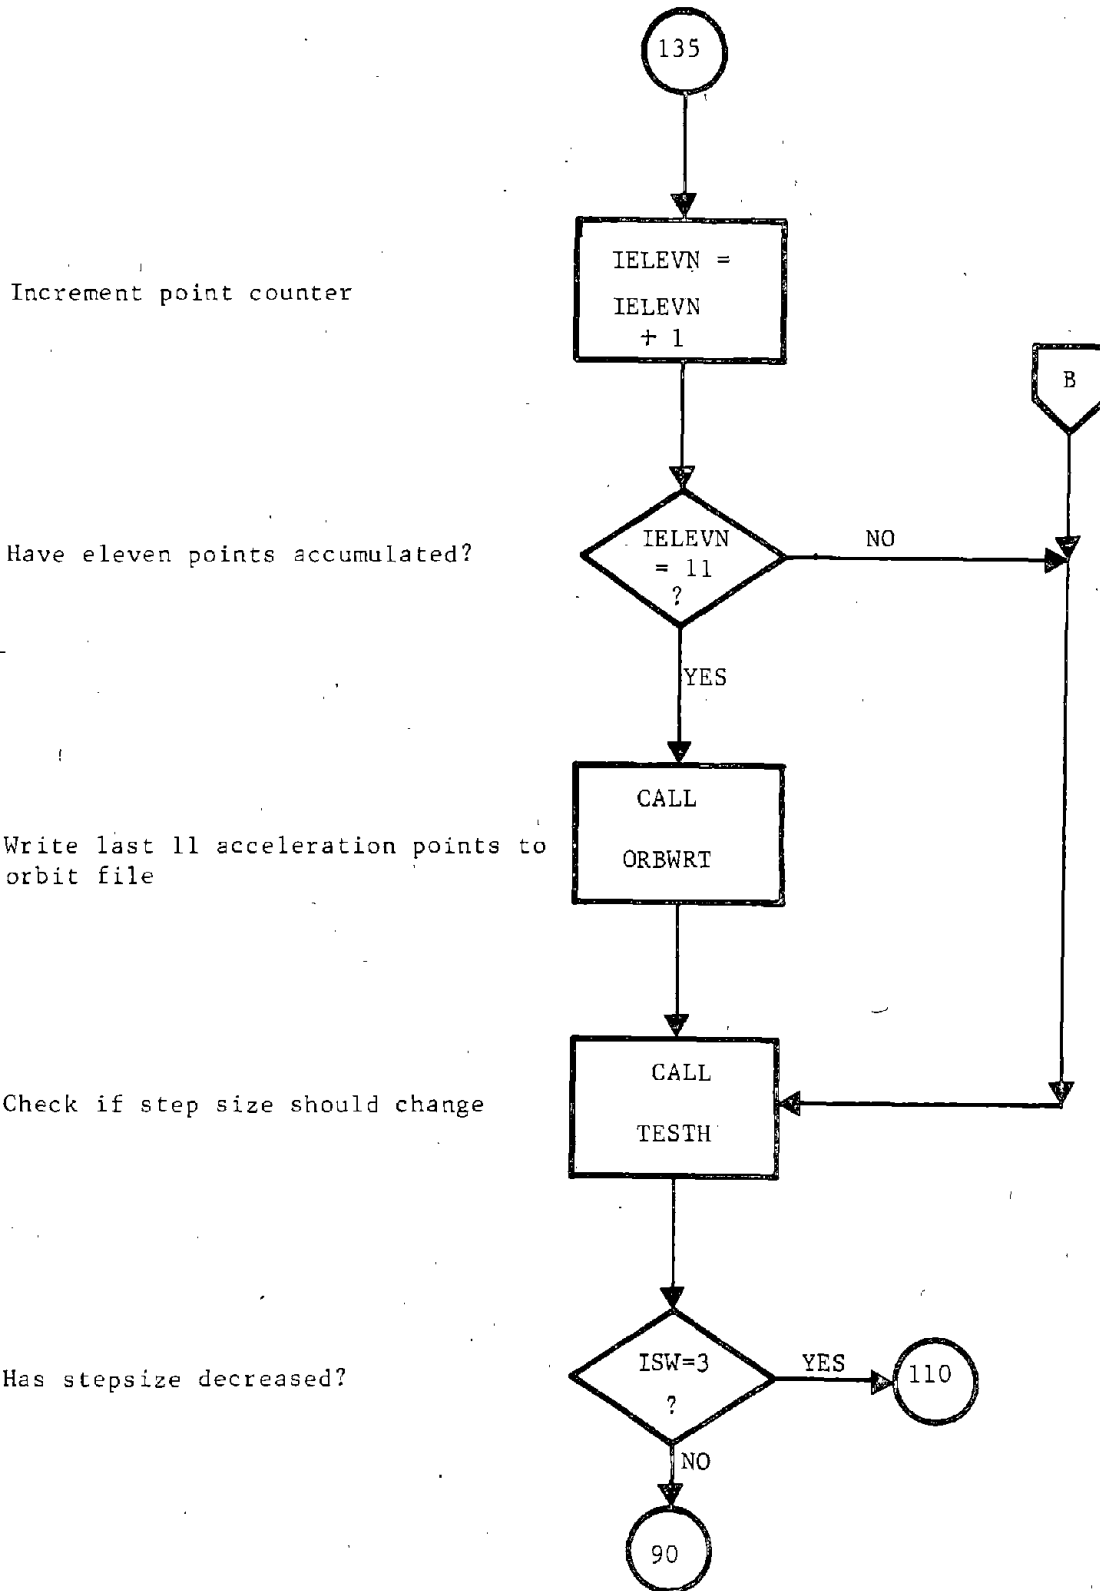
135

Increment point counter

IELEVN = IELEVN + 1

B

Have eleven points accumulated?

IELEVN = 11 ?

NO

YES

Write last 11 acceleration points to orbit file

CALL ORBWRT

Check if step size should change

CALL TESTH

Has stepsize decreased?

ISW=3 ?

YES

110

NO

90